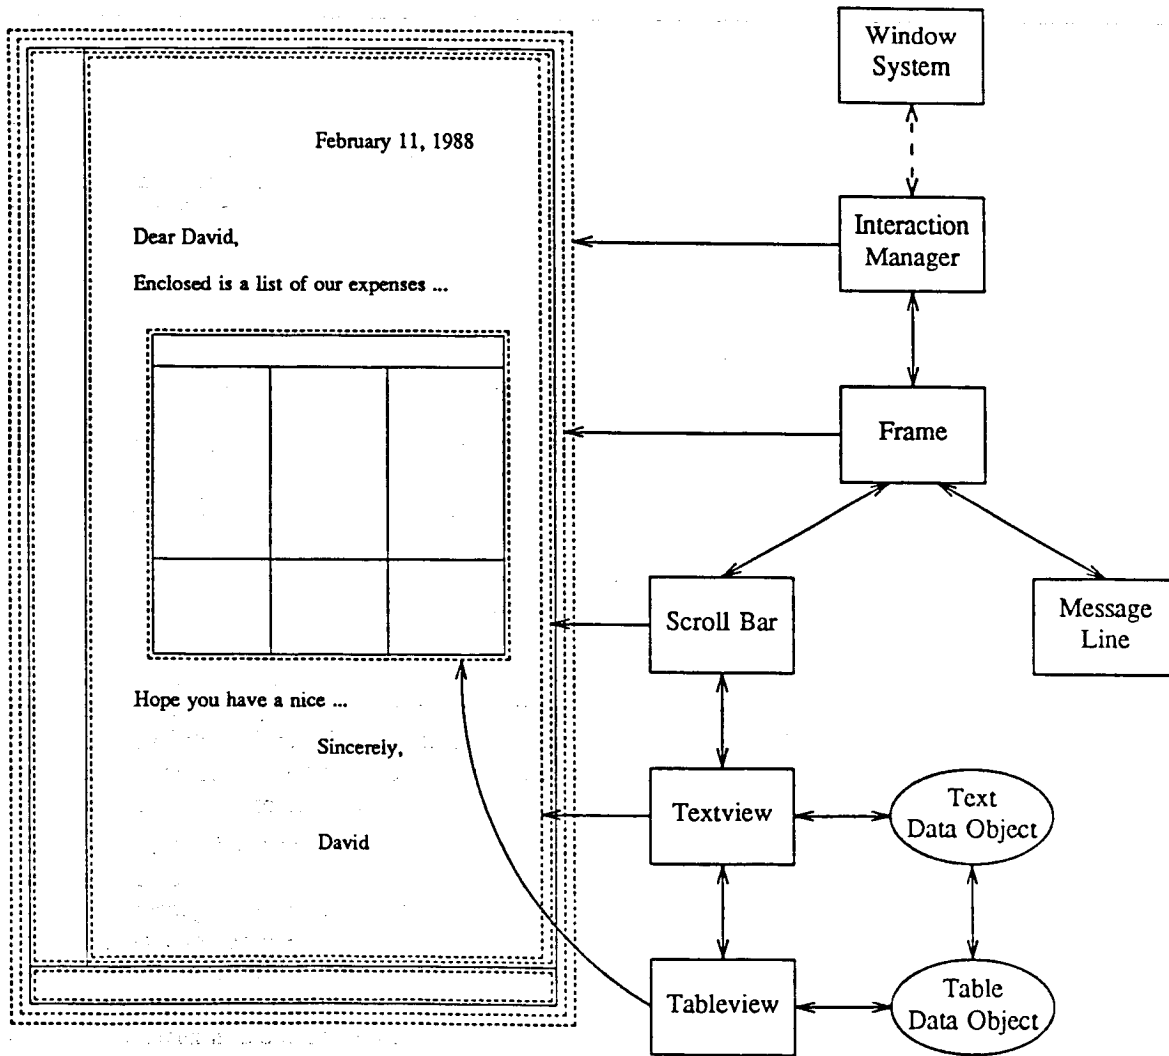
February 11, 1988

Dear David,

Enclosed is a list of our expenses ...

Hope you have a nice ...

Sincerely,

David

Window System

Interaction Manager

Frame

Scroll Bar

Message Line

Textview

Text Data Object

Tableview

Table Data Object